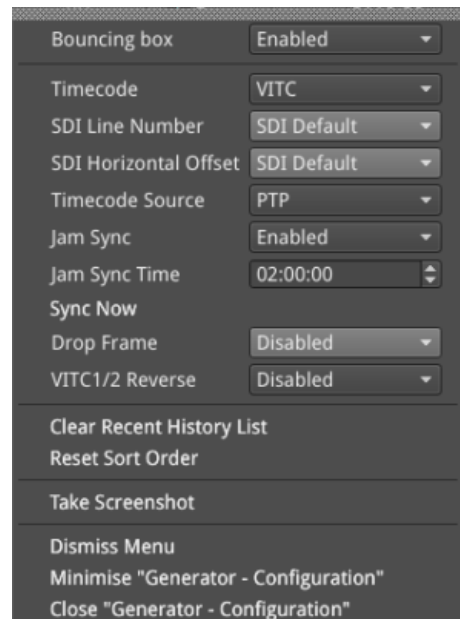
Bouncing box Enabled

Timecode VITC
SDI Line Number SDI Default
SDI Horizontal Offset SDI Default
Timecode Source PTP
Jam Sync Enabled
Jam Sync Time 02:00:00
Sync Now
Drop Frame Disabled
VITC1/2 Reverse Disabled

Clear Recent History List
Reset Sort Order

Take Screenshot

Dismiss Menu
Minimise "Generator - Configuration"
Close "Generator - Configuration"